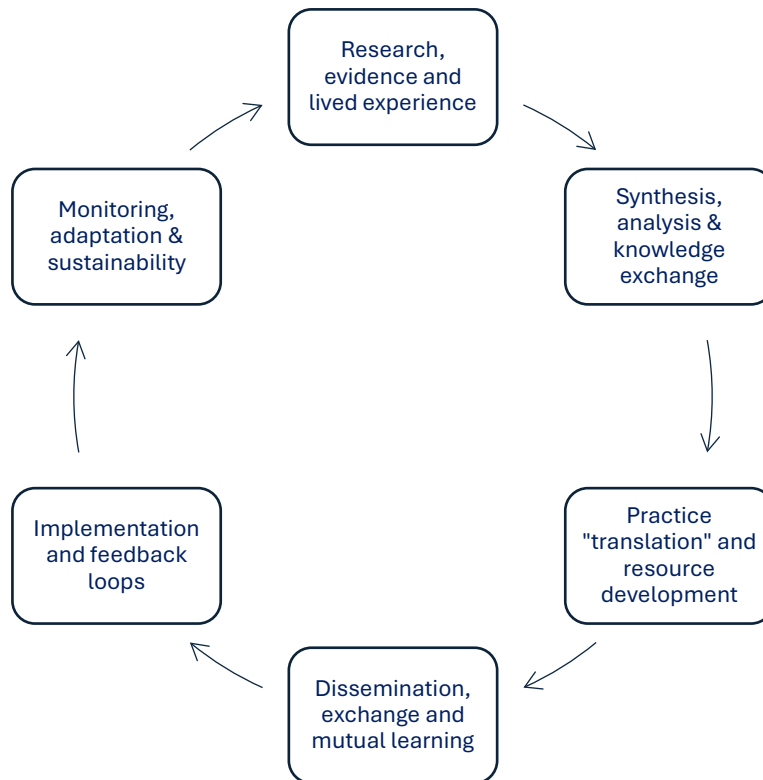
Research, evidence and lived experience

Synthesis, analysis & knowledge exchange

Practice "translation" and resource development

Dissemination, exchange and mutual learning

Implementation and feedback loops

Monitoring, adaptation & sustainability